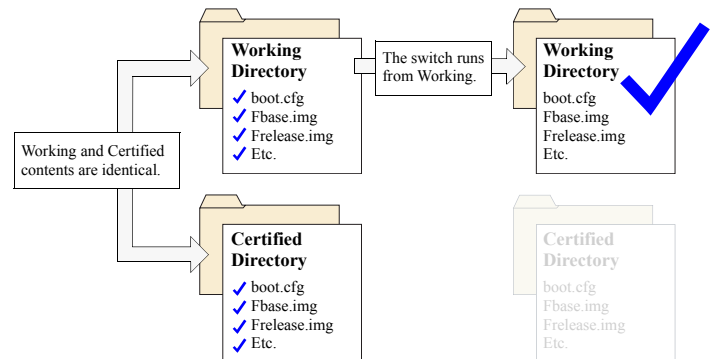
Working and Certified contents are identical.

Working Directory
boot.cfg
Fbase.img
Frelease.img
Etc.

Certified Directory
boot.cfg
Fbase.img
Frelease.img
Etc.

The switch runs from Working.

Working Directory
boot.cfg
Fbase.img
Frelease.img
Etc.

Certified Directory
boot.cfg
Fbase.img
Frelease.img
Etc.